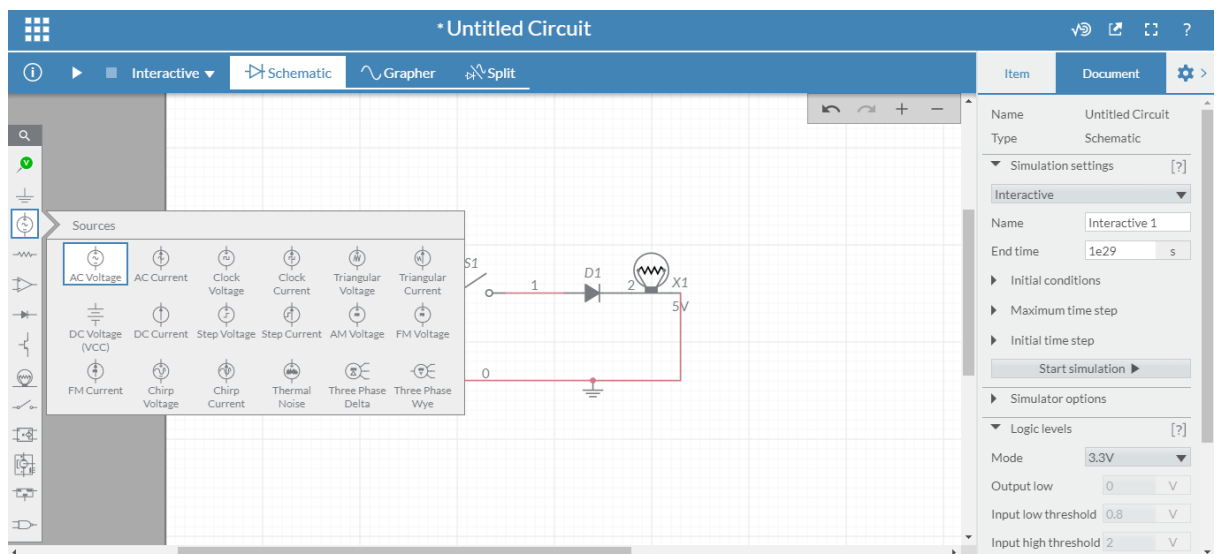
*Untitled Circuit

Interactive ▾ Schematic Grapher Split

Item Document

Sources

AC Voltage AC Current Clock Voltage Clock Current Triangular Voltage Triangular Current

DC Voltage (VCC) DC Current Step Voltage Step Current AM Voltage FM Voltage

FM Current Chirp Voltage Chirp Current Thermal Noise Three Phase Delta Three Phase Wye

S1 1 D1 2 X1 5V 0

Name Untitled Circuit
Type Schematic

Simulation settings [?]

Interactive

Name Interactive 1

End time 1e29 s

Initial conditions

Maximum time step

Initial time step

Start simulation ▶

Simulator options

Logic levels [?]

Mode 3.3V

Output low 0 V

Input low threshold 0.8 V

Input high threshold 2 V